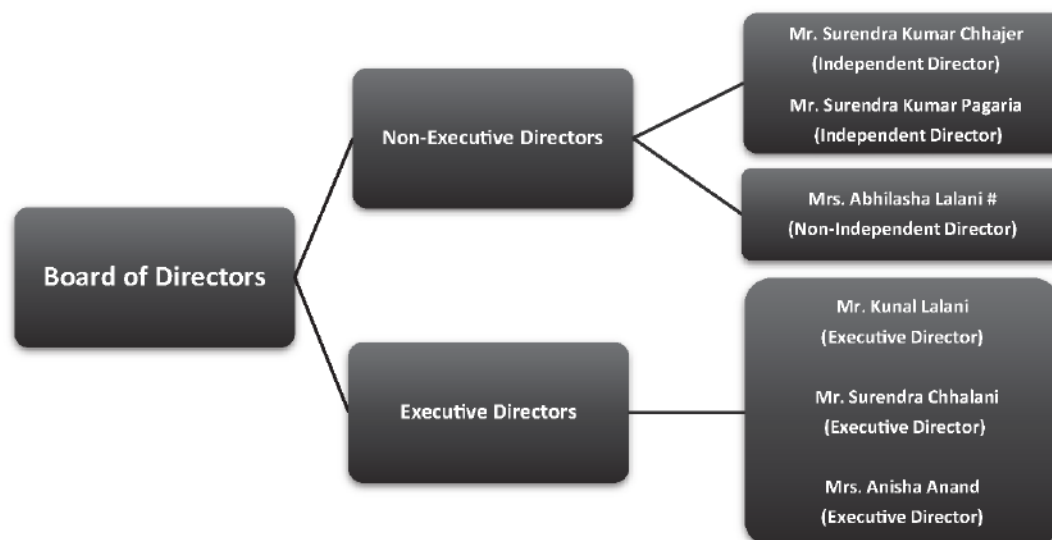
Board of Directors

Non-Executive Directors

Mr. Surendra Kumar Chhajer
(Independent Director)
Mr. Surendra Kumar Pagaria
(Independent Director)

Mrs. Abhilasha Lalani #
(Non-Independent Director)

Executive Directors

Mr. Kunal Lalani
(Executive Director)

Mr. Surendra Chhalani
(Executive Director)

Mrs. Anisha Anand
(Executive Director)